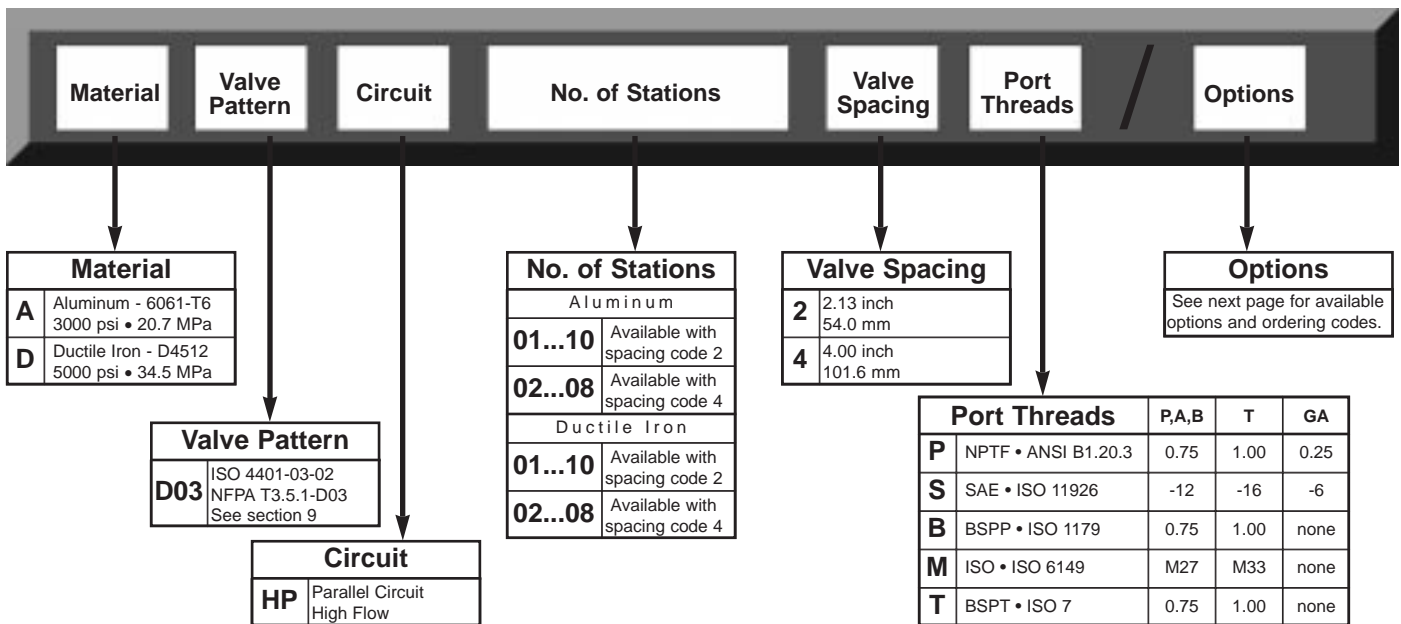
Material | Valve Pattern | Circuit | No. of Stations | Valve Spacing | Port Threads | / | Options

| Material | |
|---|---|
| A | Aluminum - 6061-T6 3000 psi • 20.7 MPa |
| D | Ductile Iron - D4512 5000 psi • 34.5 MPa |

| Valve Pattern | |
|---|---|
| D03 | ISO 4401-03-02 NFPA T3.5.1-D03 See section 9 |

| Circuit | |
|---|---|
| HP | Parallel Circuit High Flow |

| No. of Stations | |
|---|---|
| Aluminum | |
| 01...10 | Available with spacing code 2 |
| 02...08 | Available with spacing code 4 |
| Ductile Iron | |
| 01...10 | Available with spacing code 2 |
| 02...08 | Available with spacing code 4 |

| Valve Spacing | |
|---|---|
| 2 | 2.13 inch 54.0 mm |
| 4 | 4.00 inch 101.6 mm |

| Options |
|---|
| See next page for available options and ordering codes. |

| Port Threads | | P,A,B | T | GA |
|---|---|---|---|---|
| P | NPTF • ANSI B1.20.3 | 0.75 | 1.00 | 0.25 |
| S | SAE • ISO 11926 | -12 | -16 | -6 |
| B | BSPP • ISO 1179 | 0.75 | 1.00 | none |
| M | ISO • ISO 6149 | M27 | M33 | none |
| T | BSPT • ISO 7 | 0.75 | 1.00 | none |